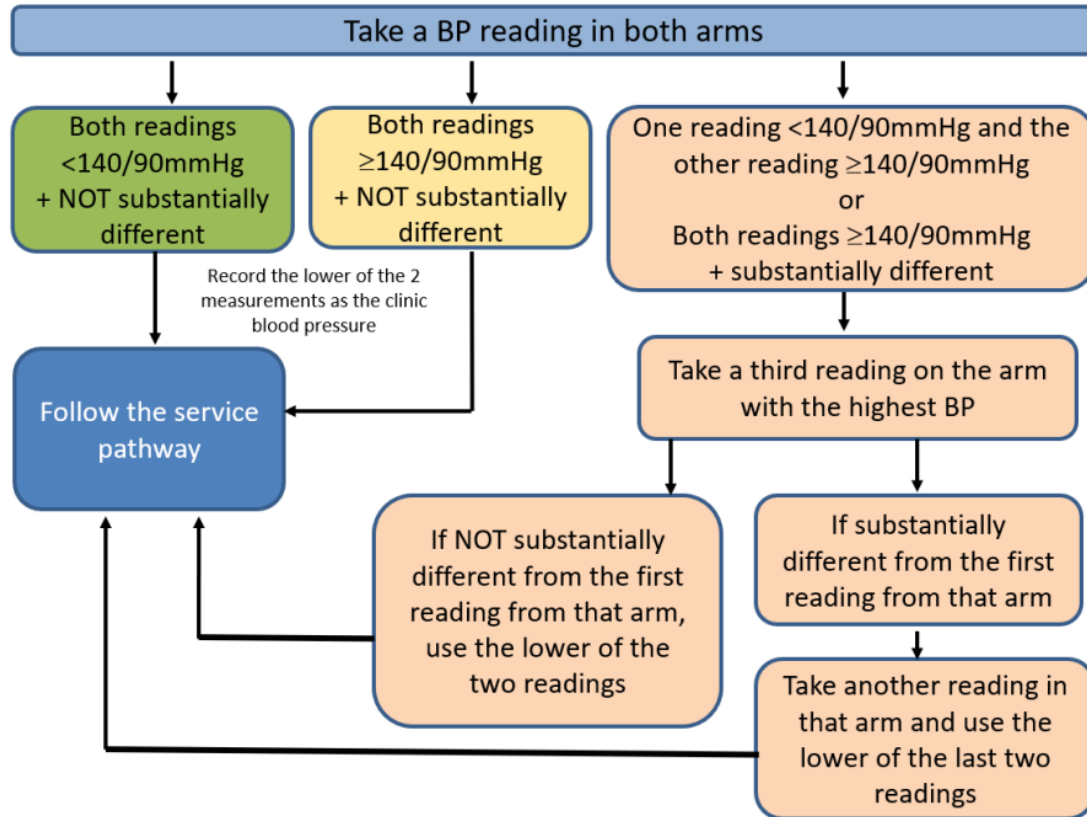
Take a BP reading in both arms

Both readings <140/90mmHg + NOT substantially different

Both readings ≥140/90mmHg + NOT substantially different

One reading <140/90mmHg and the other reading ≥140/90mmHg
or
Both readings ≥140/90mmHg + substantially different

Record the lower of the 2 measurements as the clinic blood pressure

Follow the service pathway

Take a third reading on the arm with the highest BP

If NOT substantially different from the first reading from that arm, use the lower of the two readings

If substantially different from the first reading from that arm

Take another reading in that arm and use the lower of the last two readings